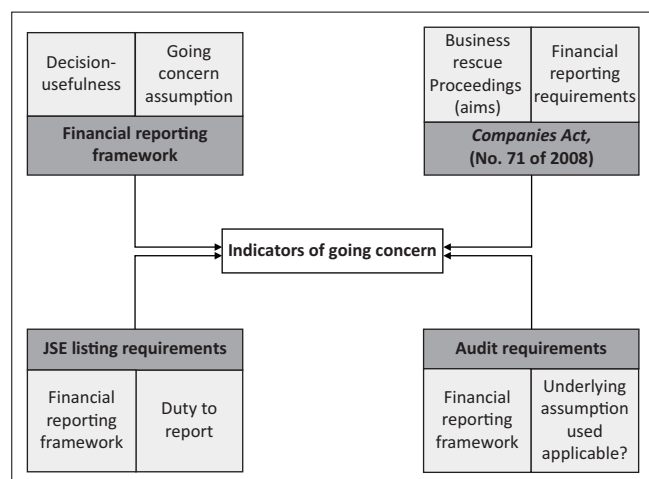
Decision-usefulness

Going concern assumption

Financial reporting framework

Business rescue Proceedings (aims)

Financial reporting requirements

*Companies Act,* (No. 71 of 2008)

Indicators of going concern

JSE listing requirements

Financial reporting framework

Duty to report

Audit requirements

Financial reporting framework

Underlying assumption used applicable?